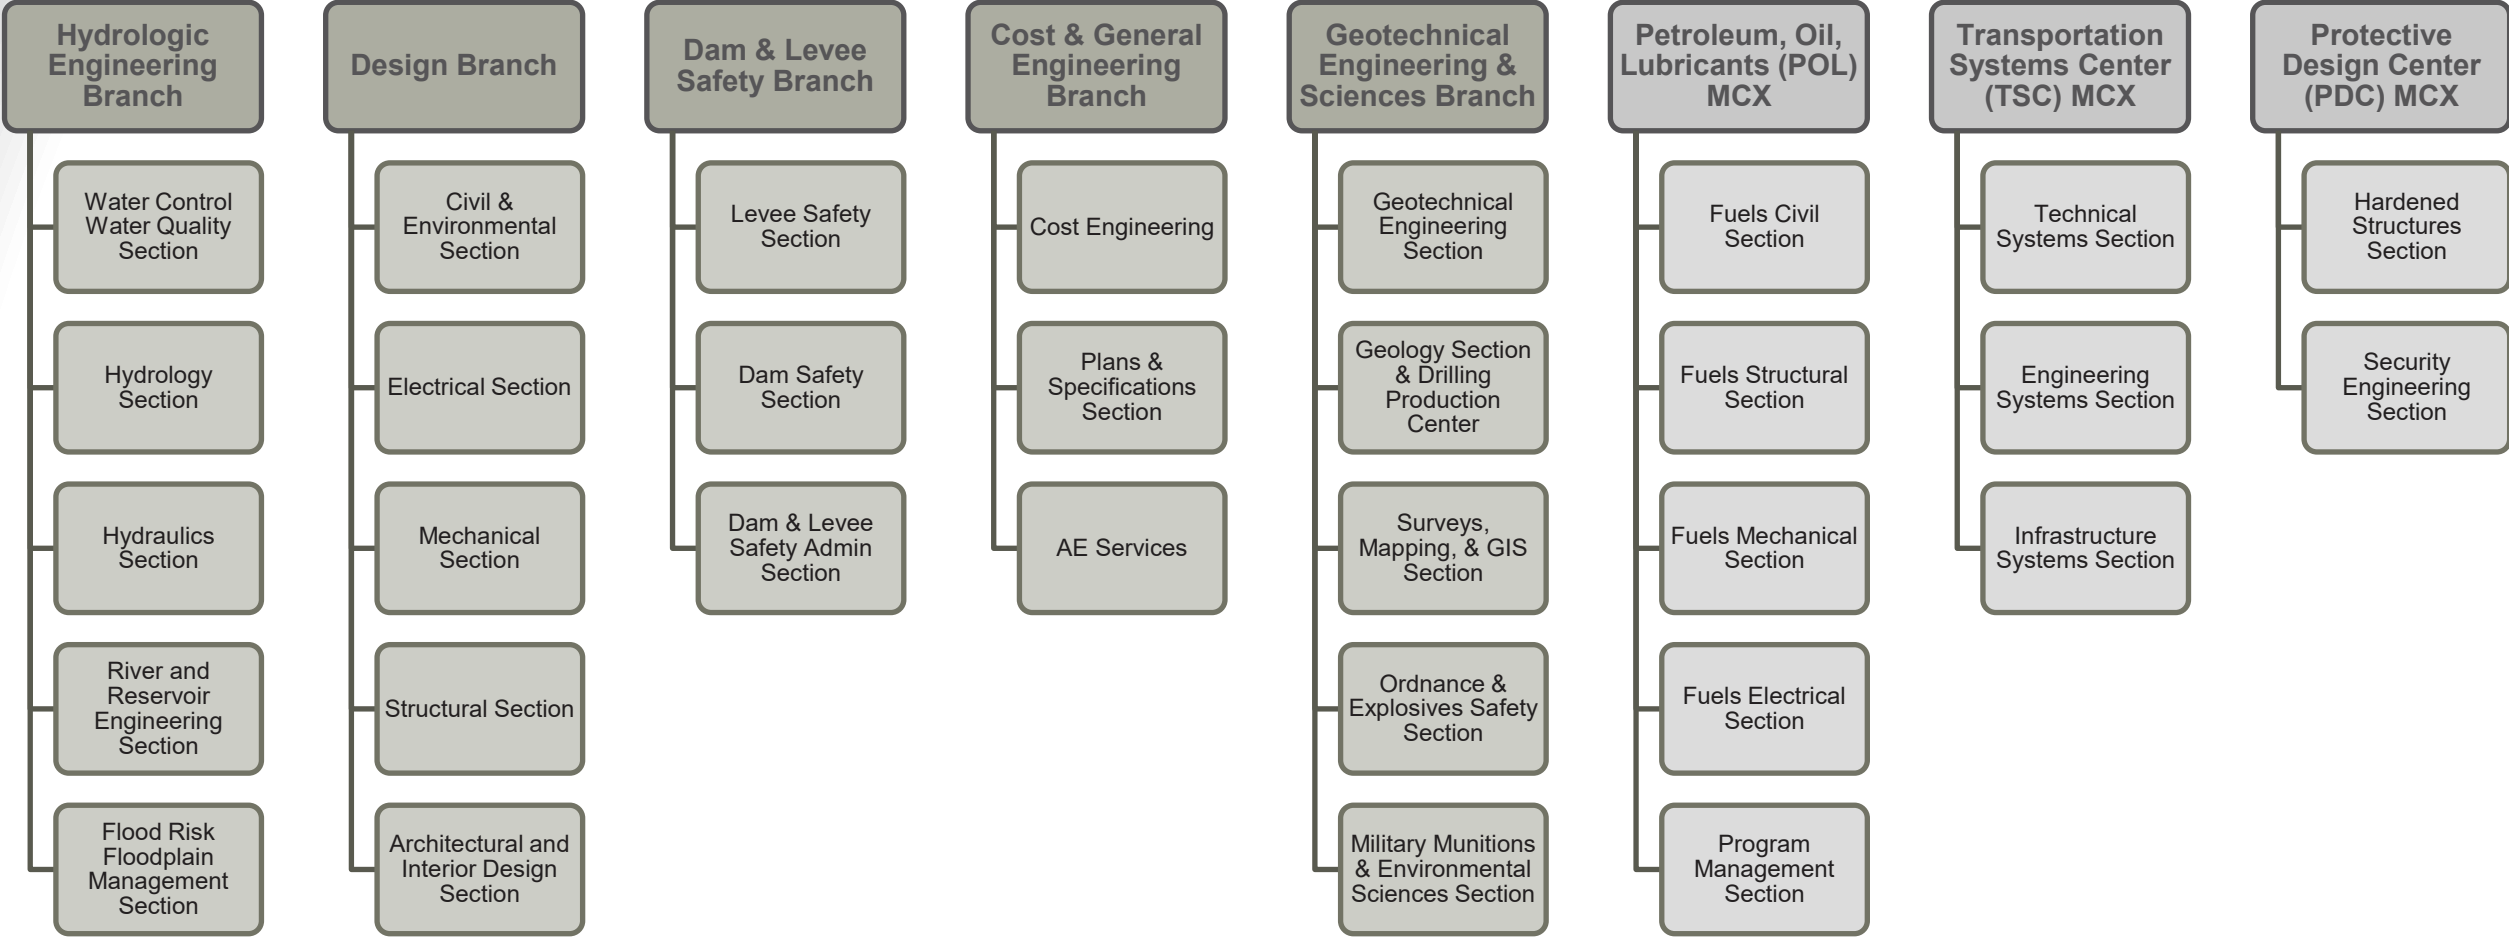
Hydrologic Engineering Branch

Water Control Water Quality Section

Hydrology Section

Hydraulics Section

River and Reservoir Engineering Section

Flood Risk Floodplain Management Section

Design Branch

Civil & Environmental Section

Electrical Section

Mechanical Section

Structural Section

Architectural and Interior Design Section

Dam & Levee Safety Branch

Levee Safety Section

Dam Safety Section

Dam & Levee Safety Admin Section

Cost & General Engineering Branch

Cost Engineering

Plans & Specifications Section

AE Services

Geotechnical Engineering & Sciences Branch

Geotechnical Engineering Section

Geology Section & Drilling Production Center

Surveys, Mapping, & GIS Section

Ordnance & Explosives Safety Section

Military Munitions & Environmental Sciences Section

Petroleum, Oil, Lubricants (POL) MCX

Fuels Civil Section

Fuels Structural Section

Fuels Mechanical Section

Fuels Electrical Section

Program Management Section

Transportation Systems Center (TSC) MCX

Technical Systems Section

Engineering Systems Section

Infrastructure Systems Section

Protective Design Center (PDC) MCX

Hardened Structures Section

Security Engineering Section